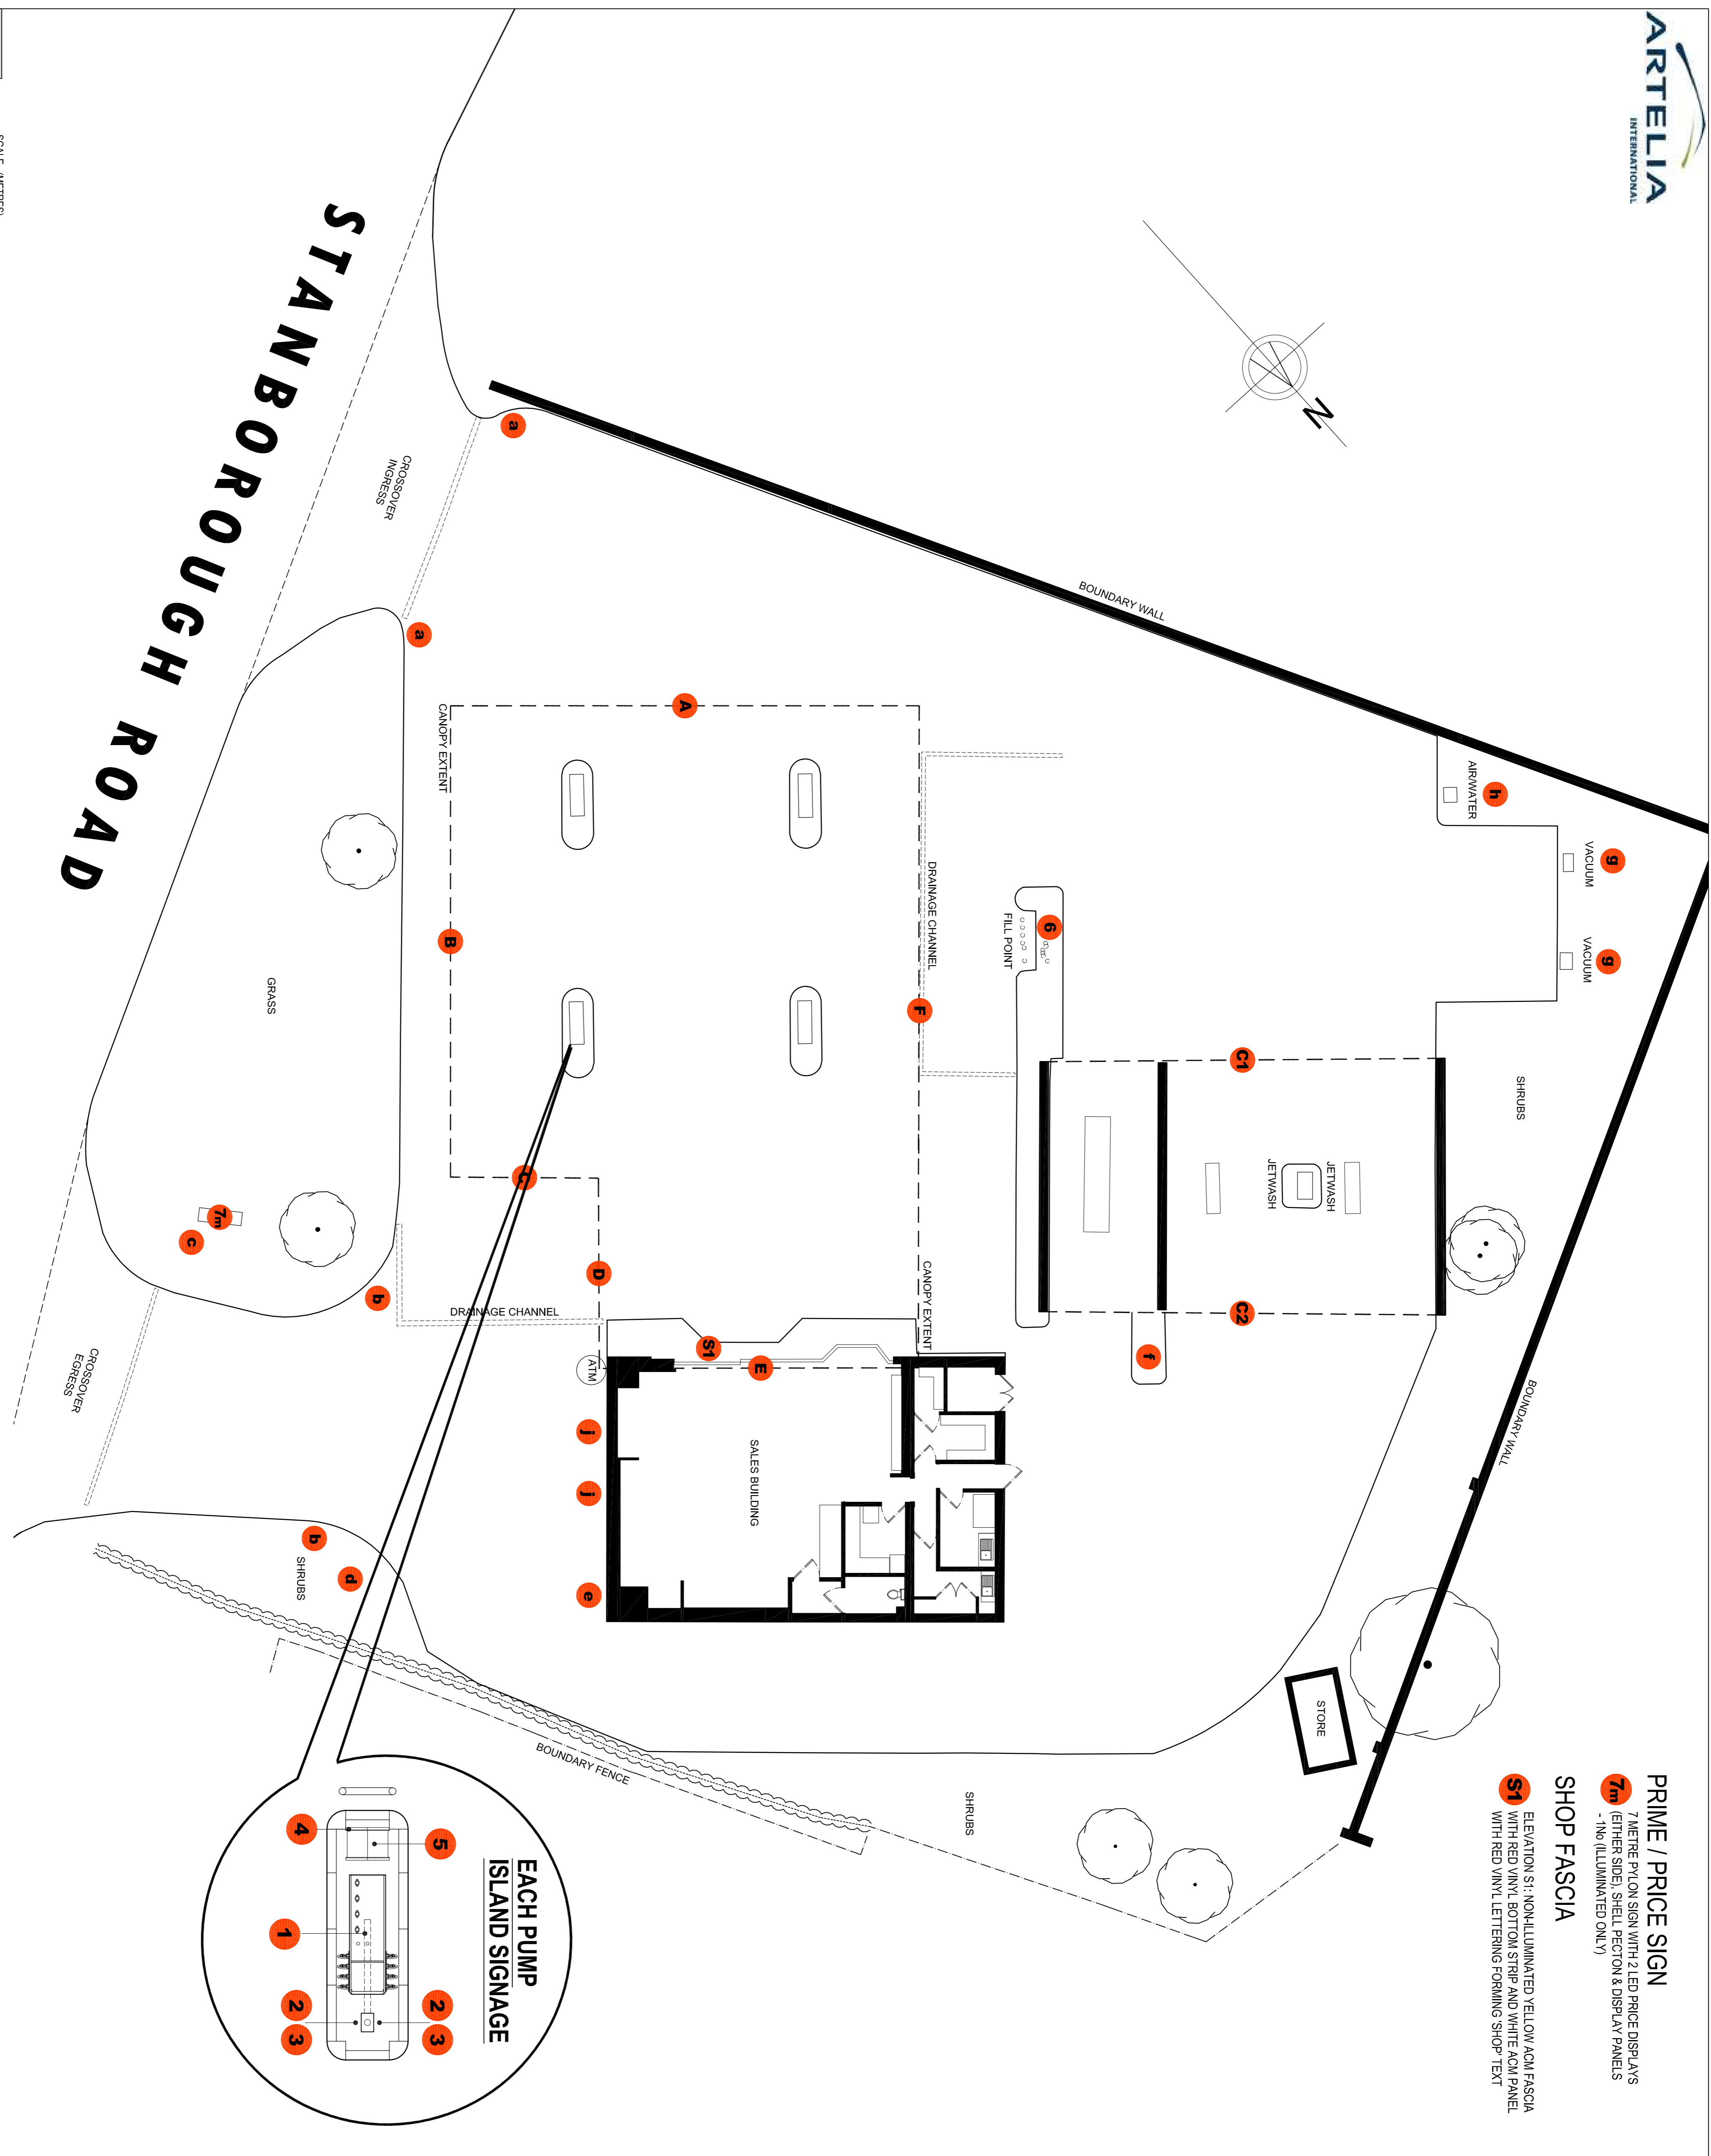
ARTELIA
INTERNATIONAL

N

STANBOROUGH ROAD

a
CROSSOVER INGRESS
BOUNDARY WALL
a
A
CANOPY EXTENT
DRAINAGE CHANNEL
AIR/WATER
h
VACUUM
g
VACUUM
g
FILL POINT
6
B
F
GRASS
C1
JETWASH
JETWASH
SHRUBS
C
7m
c
D
b
DRAINAGE CHANNEL
CANOPY EXTENT
C2
f
S1
E
ATM
CROSSOVER EGRESS
SALES BUILDING
j
j
e
b
d
SHRUBS
BOUNDARY WALL
STORE
BOUNDARY FENCE
SHRUBS

EACH PUMP ISLAND SIGNAGE
4
5
1
2
3
2
3

PRIME / PRICE SIGN
7m 7 METRE PYLON SIGN WITH 2 LED PRICE DISPLAYS (EITHER SIDE), SHELL PECTON & DISPLAY PANELS - 1No (ILLUMINATED ONLY)

SHOP FASCIA
S1 ELEVATION S1: NON-ILLUMINATED YELLOW ACM FASCIA WITH RED VINYL BOTTOM STRIP AND WHITE ACM PANEL WITH RED VINYL LETTERING FORMING 'SHOP' TEXT

SCALE (METRES)